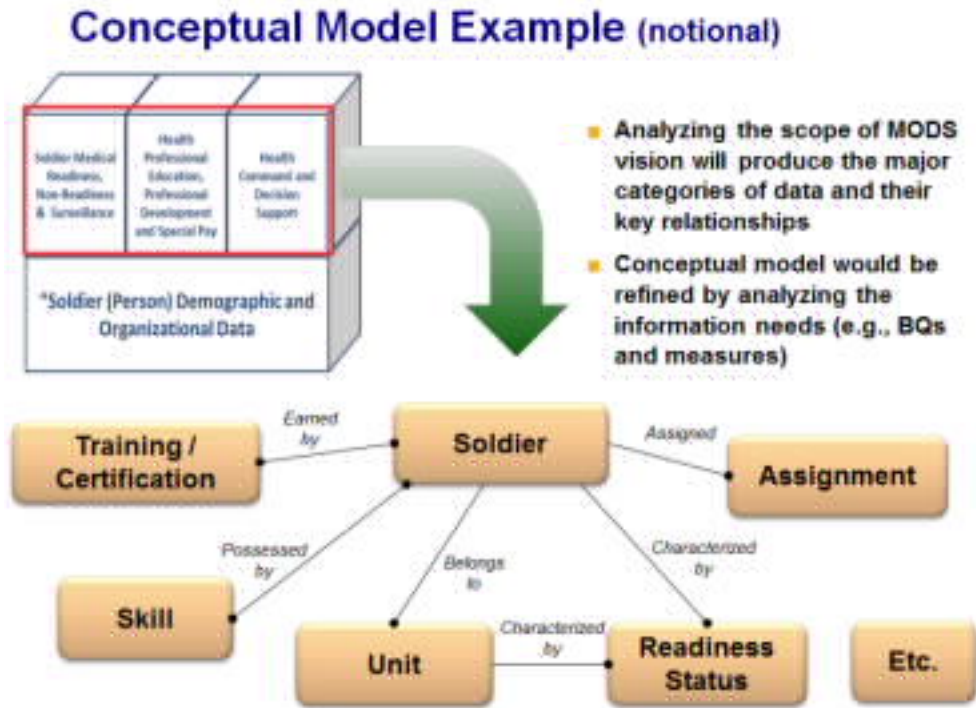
Conceptual Model Example (notional)

Soldier Medical Readiness, Non-Readiness & Surveillance

Health Professional Education, Professional Development and Special Pay

Health Command and Decision Support

*Soldier (Person) Demographic and Organizational Data

- Analyzing the scope of MODS vision will produce the major categories of data and their key relationships
- Conceptual model would be refined by analyzing the information needs (e.g., BQs and measures)

Training / Certification

Earned by

Soldier

Assigned

Assignment

Possessed by

Belongs to

Characterized by

Skill

Unit

Characterized by

Readiness Status

Etc.